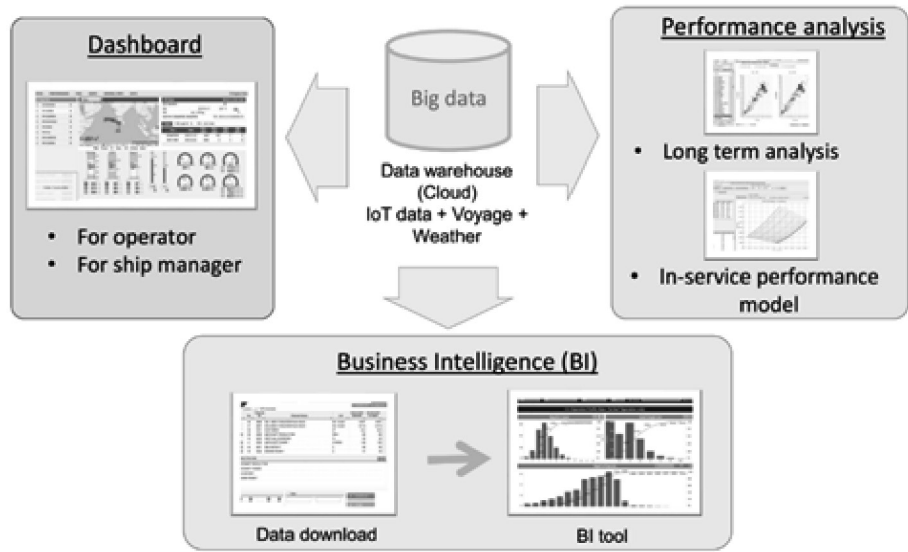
Dashboard

• For operator
• For ship manager

Big data

Data warehouse (Cloud)
IoT data + Voyage + Weather

Performance analysis

• Long term analysis

• In-service performance model

Business Intelligence (BI)

Data download

BI tool